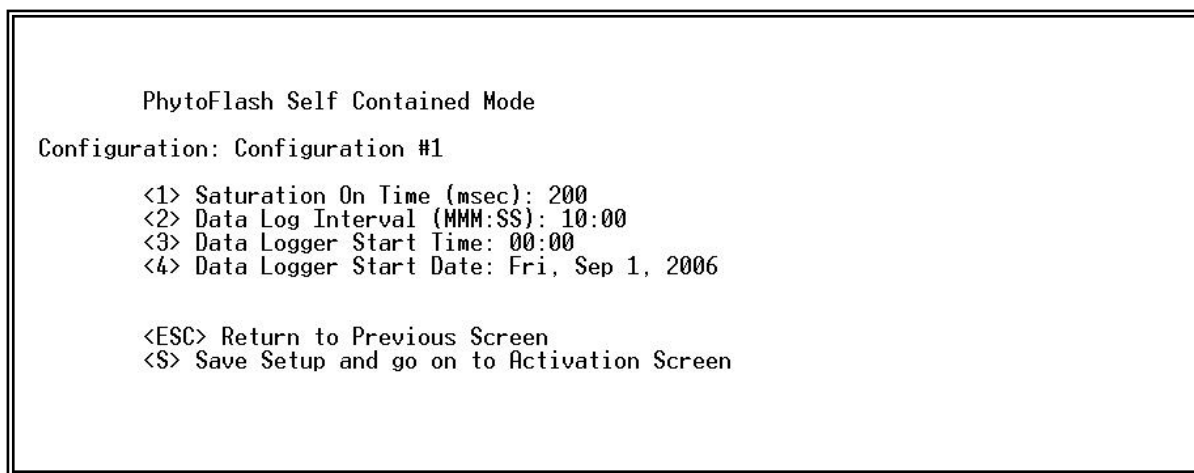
PhytoFlash Self Contained Mode

Configuration: Configuration #1

<1> Saturation On Time (msec): 200
<2> Data Log Interval (MMM:SS): 10:00
<3> Data Logger Start Time: 00:00
<4> Data Logger Start Date: Fri, Sep 1, 2006

<ESC> Return to Previous Screen
<S> Save Setup and go on to Activation Screen